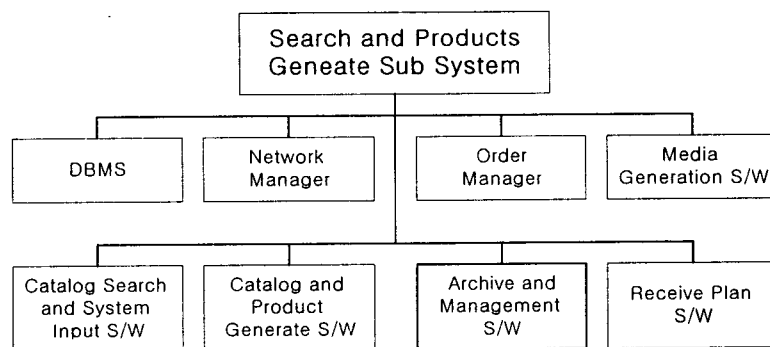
Search and Products Geneate Sub System

DBMS

Network Manager

Order Manager

Media Generation S/W

Catalog Search and System Input S/W

Catalog and Product Generate S/W

Archive and Management S/W

Receive Plan S/W